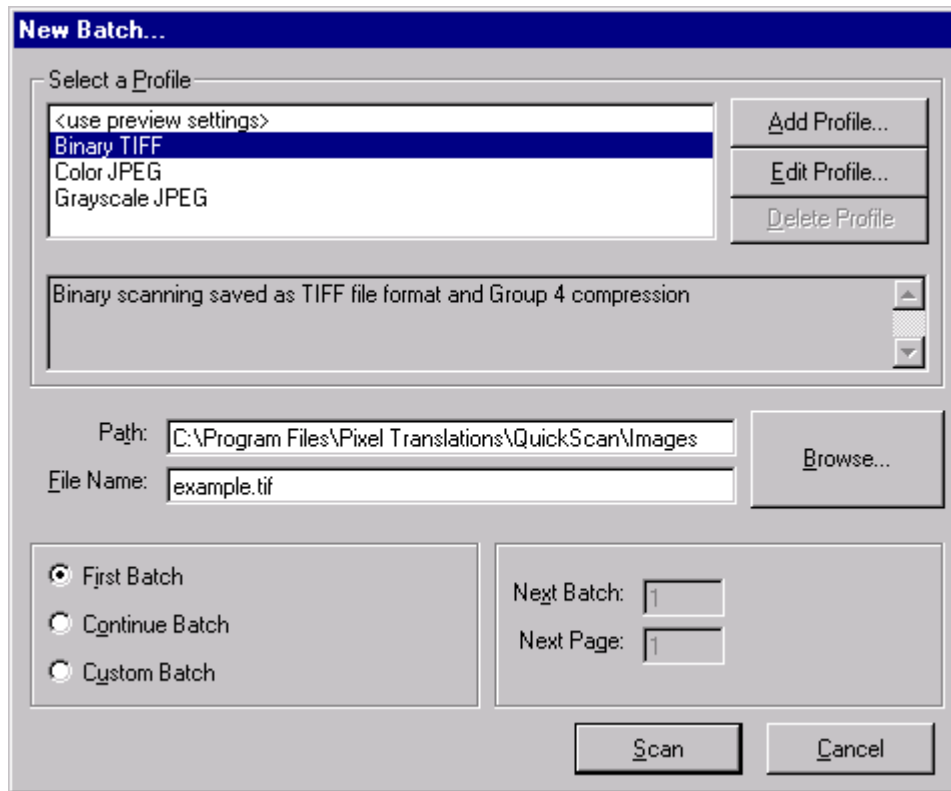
New Batch...

Select a Profile

<use preview settings>
Binary TIFF
Color JPEG
Grayscale JPEG

Add Profile...
Edit Profile...
Delete Profile

Binary scanning saved as TIFF file format and Group 4 compression

Path: C:\Program Files\Pixel Translations\QuickScan\Images
File Name: example.tif

Browse...

First Batch
Continue Batch
Custom Batch

Next Batch: 1
Next Page: 1

Scan
Cancel